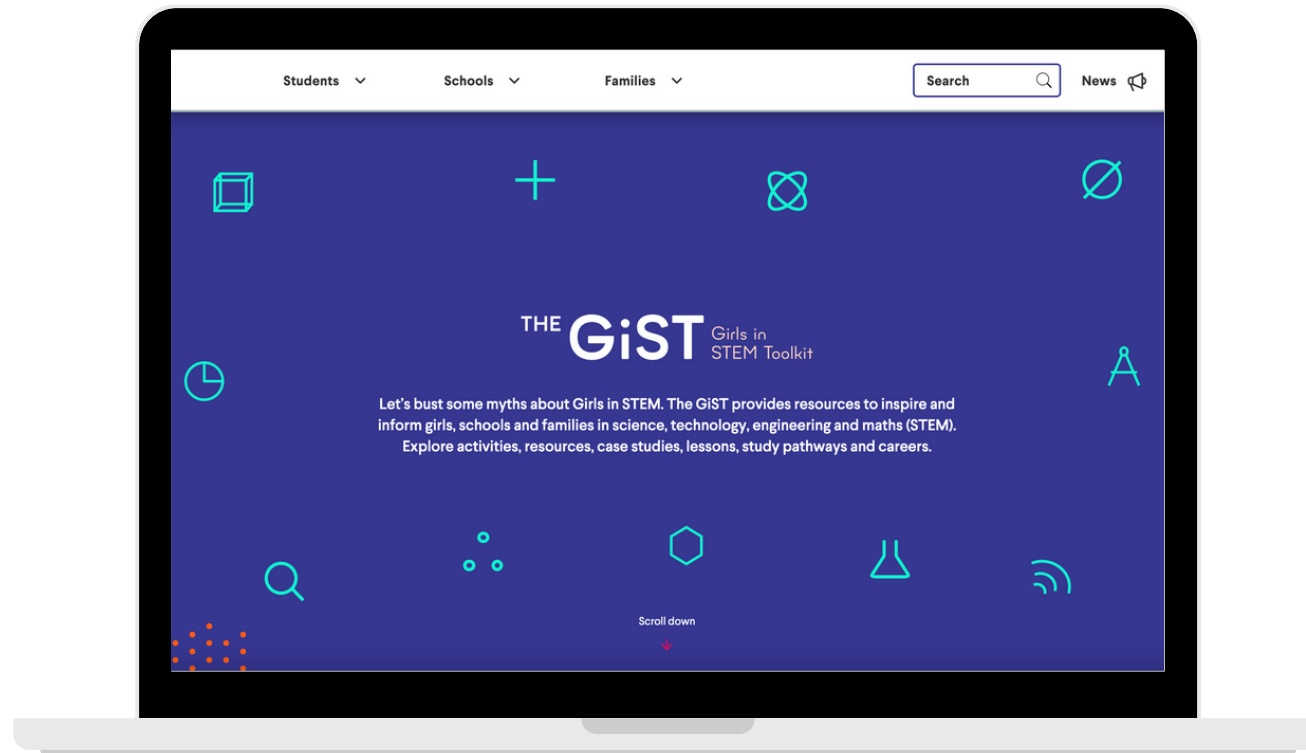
Students Schools Families Search News

THE GiST Girls in STEM Toolkit

Let's bust some myths about Girls in STEM. The GiST provides resources to inspire and inform girls, schools and families in science, technology, engineering and maths (STEM). Explore activities, resources, case studies, lessons, study pathways and careers.

Scroll down